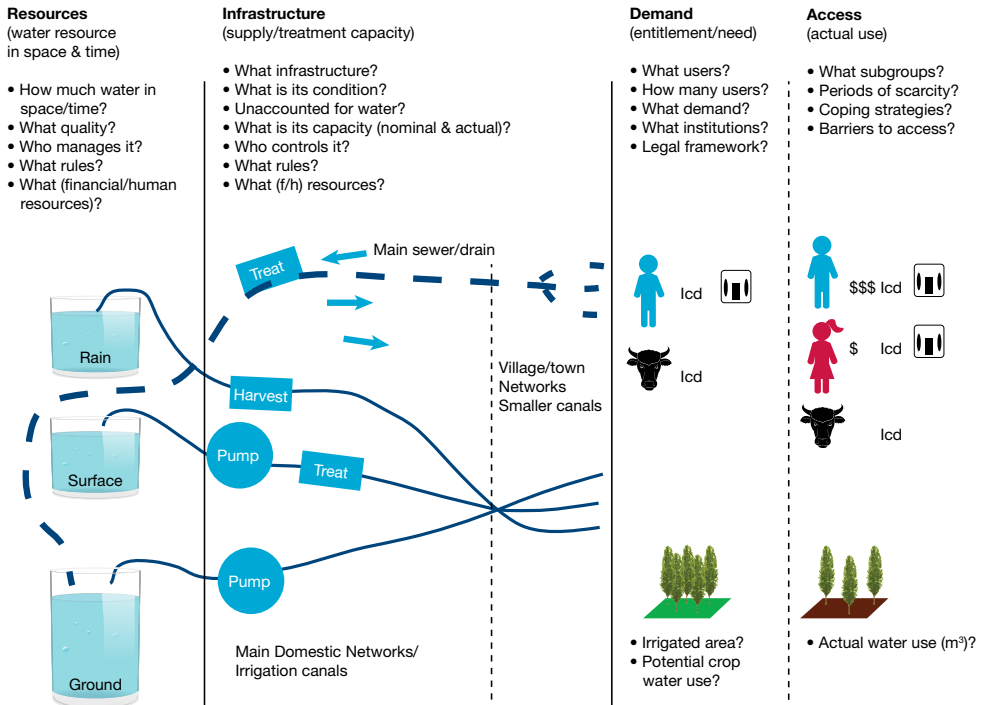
**Resources**
(water resource in space & time)

• How much water in space/time?
• What quality?
• Who manages it?
• What rules?
• What (financial/human resources)?

**Infrastructure**
(supply/treatment capacity)

• What infrastructure?
• What is its condition?
• Unaccounted for water?
• What is its capacity (nominal & actual)?
• Who controls it?
• What rules?
• What (f/h) resources?

**Demand**
(entitlement/need)

• What users?
• How many users?
• What demand?
• What institutions?
• Legal framework?

**Access**
(actual use)

• What subgroups?
• Periods of scarcity?
• Coping strategies?
• Barriers to access?

Treat

Main sewer/drain

Rain

Harvest

Pump

Treat

Surface

Pump

Ground

Village/town Networks Smaller canals

Main Domestic Networks/ Irrigation canals

lcd

lcd

$$$ lcd

$ lcd

lcd

• Irrigated area?
• Potential crop water use?

• Actual water use (m$^3$)?